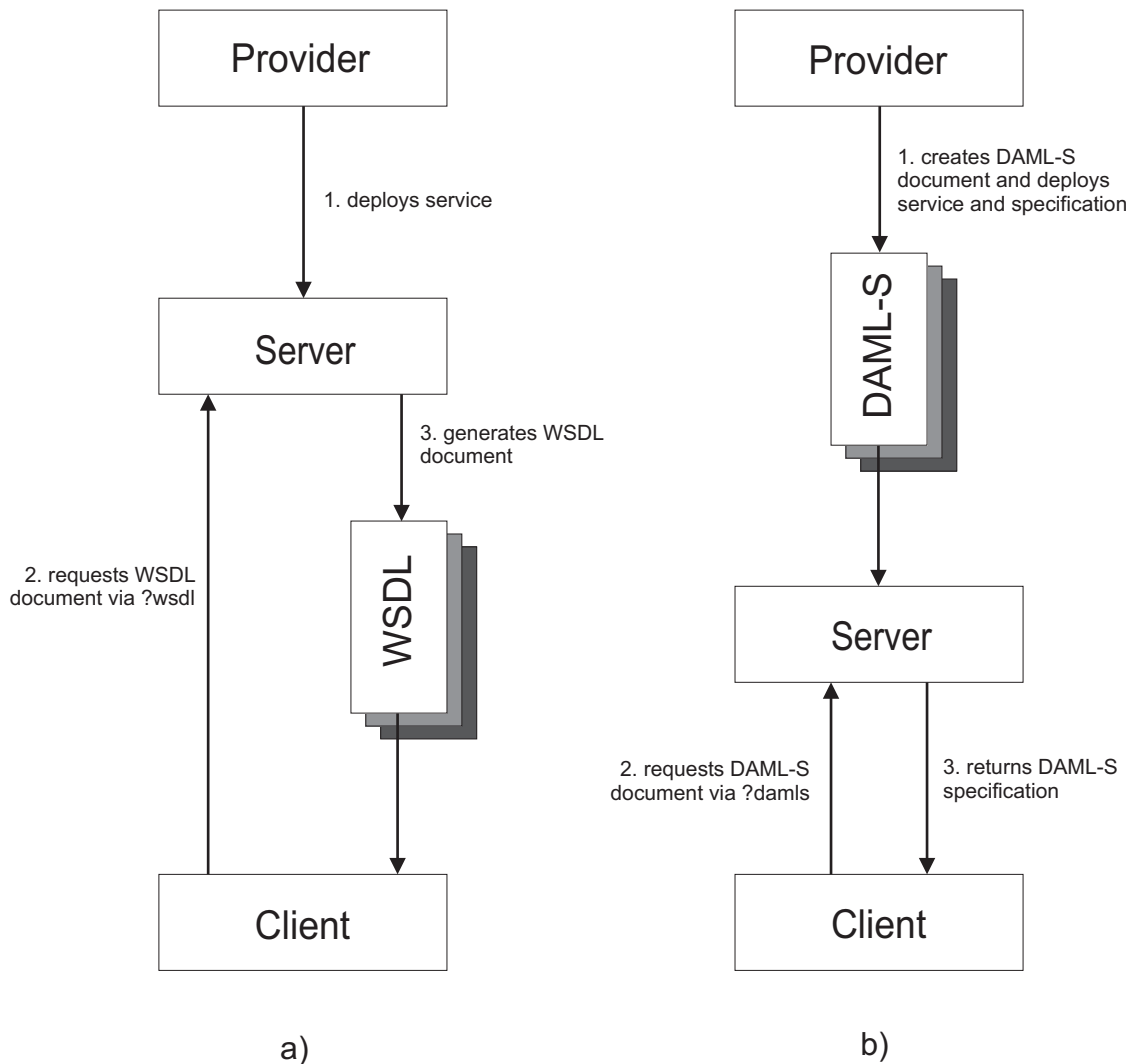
Provider

1. deploys service

Server

3. generates WSDL document

WSDL

2. requests WSDL document via ?wsdl

Client

a)

Provider

1. creates DAML-S document and deploys service and specification

DAML-S

Server

2. requests DAML-S document via ?damls

3. returns DAML-S specification

Client

b)